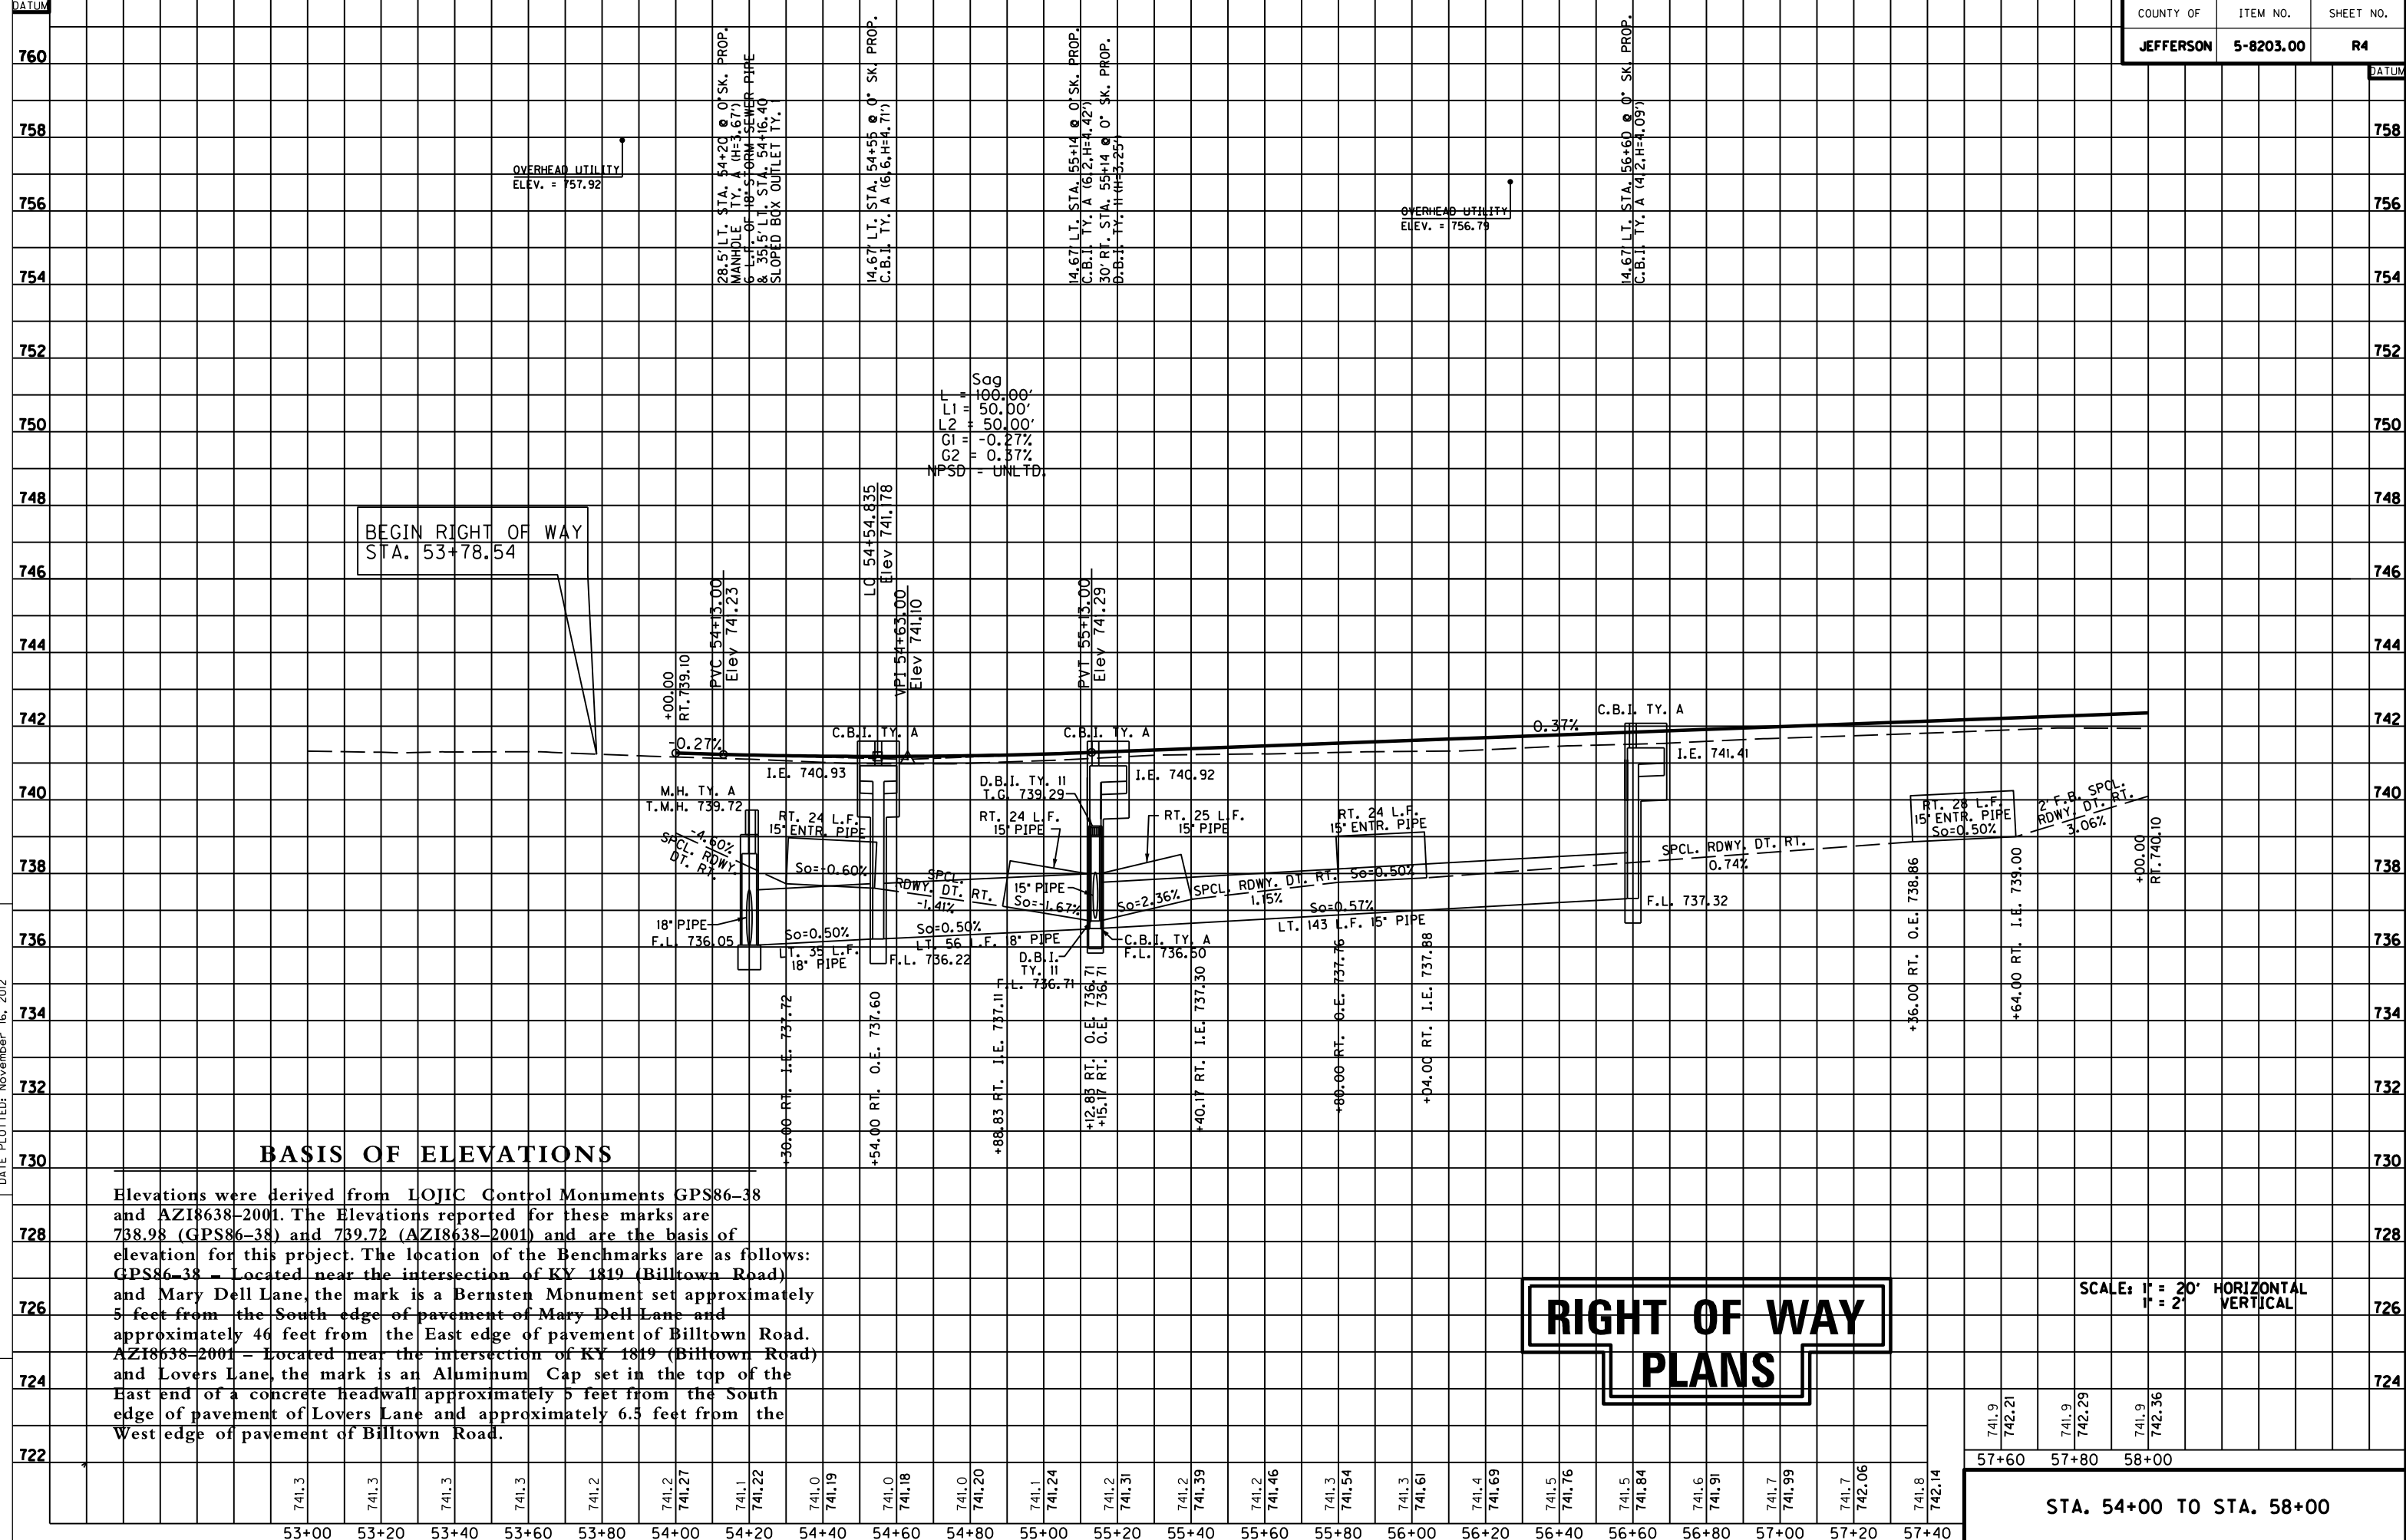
DATUM

| COUNTY OF | ITEM NO. | SHEET NO. |
|---|---|---|
| JEFFERSON | 5-8203.00 | R4 |

DATUM

760
758
756
754
752
750
748
746
744
742
740
738
736
734
732
730
728
726
724
722

OVERHEAD UTILITY
ELEV. = 757.92

28.5' LT. STA. 54+20 @ 0° SK. PROP. MANHOLE TY. A (H=3.67') 6' LT. OF 18" STORM SEWER PIPE & 35.5' LT. STA. 54+16.40 SLOPED BOX OUTLET TY. 1

14.67' LT. STA. 54+55 @ 0° SK. PROP. C.B.I. TY. A (6.6,H=4.71')

14.67' LT. STA. 55+14 @ 0° SK. PROP. C.B.I. TY. A (6.2,H=4.42') 30' RT. STA. 55+14 @ 0° SK. PROP. D.B.I. TY. 11 (H=3.25')

OVERHEAD UTILITY
ELEV. = 756.79

14.67' LT. STA. 56+60 @ 0° SK. PROP. C.B.I. TY. A (4.2,H=4.09')

Sag
L = 100.00'
L1 = 50.00'
L2 = 50.00'
G1 = -0.27%
G2 = 0.37%
NPSD - UNLTD.

BEGIN RIGHT OF WAY
STA. 53+78.54

LO 54+54.835
Elev 741.78

PVC 54+13.00
Elev 741.23

VPI 54+63.00
Elev 741.10

PVT 55+13.00
Elev 741.29

+00.00
RT. 739.10

-0.27%

0.37%

C.B.I. TY. A
C.B.I. TY. A
C.B.I. TY. A

I.E. 740.93
I.E. 740.92
I.E. 741.41

M.H. TY. A
T.M.H. 739.72

D.B.I. TY. 11
T.G. 739.29

RT. 24 L.F.
15" ENTR. PIPE

RT. 24 L.F.
15" PIPE

RT. 25 L.F.
15" PIPE

RT. 24 L.F.
15" ENTR. PIPE

RT. 28 L.F.
15" ENTR. PIPE
So=0.50%

2' F.B. SPCL. RDWY. DT. RT.
3.06%

SPCL. RDWY. DT. RT.
-4.60%

So=-0.60%

SPCL. RDWY. DT. RT.
-1.41%

15" PIPE
So=-1.67%

So=2.36%

SPCL. RDWY. DT. RT.
1.15%

So=0.50%

SPCL. RDWY. DT. RT.
0.74%

F.L. 737.32

18" PIPE
F.L. 736.05

So=0.50%
LT. 35 L.F.
18" PIPE

So=0.50%
LT. 56 L.F. 8" PIPE

F.L. 736.22

D.B.I. TY. 11
F.L. 736.71

C.B.I. TY. A
F.L. 736.50

So=0.57%
LT. 143 L.F. 15" PIPE

+00.00
RT. 740.10

+36.00 RT. O.E. 738.86
+64.00 RT. I.E. 739.00

+30.00 RT. I.E. 737.72
+54.00 RT. O.E. 737.60
+88.83 RT. I.E. 737.11
+12.83 RT. O.E. 736.71
+15.17 RT. O.E. 736.71
+40.17 RT. I.E. 737.30
+80.00 RT. O.E. 737.76
+04.00 RT. I.E. 737.88

BASIS OF ELEVATIONS

Elevations were derived from LOJIC Control Monuments GPS86-38 and AZI8638-2001. The Elevations reported for these marks are 738.98 (GPS86-38) and 739.72 (AZI8638-2001) and are the basis of elevation for this project. The location of the Benchmarks are as follows: GPS86-38 - Located near the intersection of KY 1819 (Billtown Road) and Mary Dell Lane, the mark is a Bernsten Monument set approximately 5 feet from the South edge of pavement of Mary Dell Lane and approximately 46 feet from the East edge of pavement of Billtown Road. AZI8638-2001 - Located near the intersection of KY 1819 (Billtown Road) and Lovers Lane, the mark is an Aluminum Cap set in the top of the East end of a concrete headwall approximately 5 feet from the South edge of pavement of Lovers Lane and approximately 6.5 feet from the West edge of pavement of Billtown Road.

RIGHT OF WAY
PLANS

SCALE: 1" = 20' HORIZONTAL
1" = 2' VERTICAL

DATE PLOTTED: November 16, 2012

741.3 741.3 741.3 741.3 741.2 741.2 741.27 741.1 741.22 741.0 741.19 741.0 741.18 741.0 741.20 741.1 741.24 741.2 741.31 741.2 741.39 741.2 741.46 741.3 741.54 741.3 741.61 741.4 741.69 741.5 741.76 741.5 741.84 741.6 741.91 741.7 741.99 741.7 742.06 741.8 742.14 741.9 742.21 741.9 742.29 741.9 742.36

53+00 53+20 53+40 53+60 53+80 54+00 54+20 54+40 54+60 54+80 55+00 55+20 55+40 55+60 55+80 56+00 56+20 56+40 56+60 56+80 57+00 57+20 57+40 57+60 57+80 58+00

STA. 54+00 TO STA. 58+00